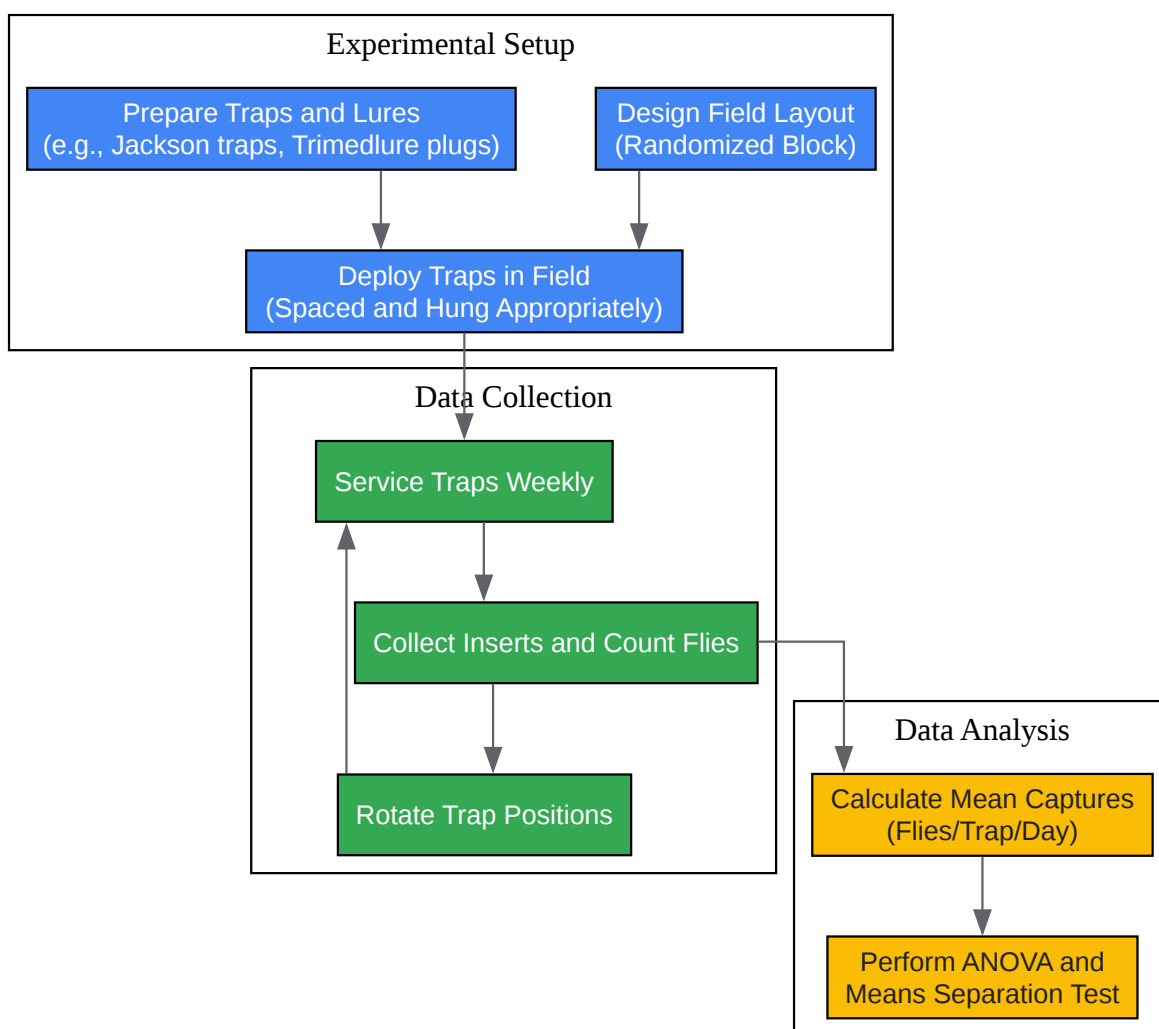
Experimental Setup

Prepare Traps and Lures
(e.g., Jackson traps, Trimedlure plugs)

Design Field Layout
(Randomized Block)

Deploy Traps in Field
(Spaced and Hung Appropriately)

Data Collection

Service Traps Weekly

Collect Inserts and Count Flies

Rotate Trap Positions

Data Analysis

Calculate Mean Captures
(Flies/Trap/Day)

Perform ANOVA and
Means Separation Test